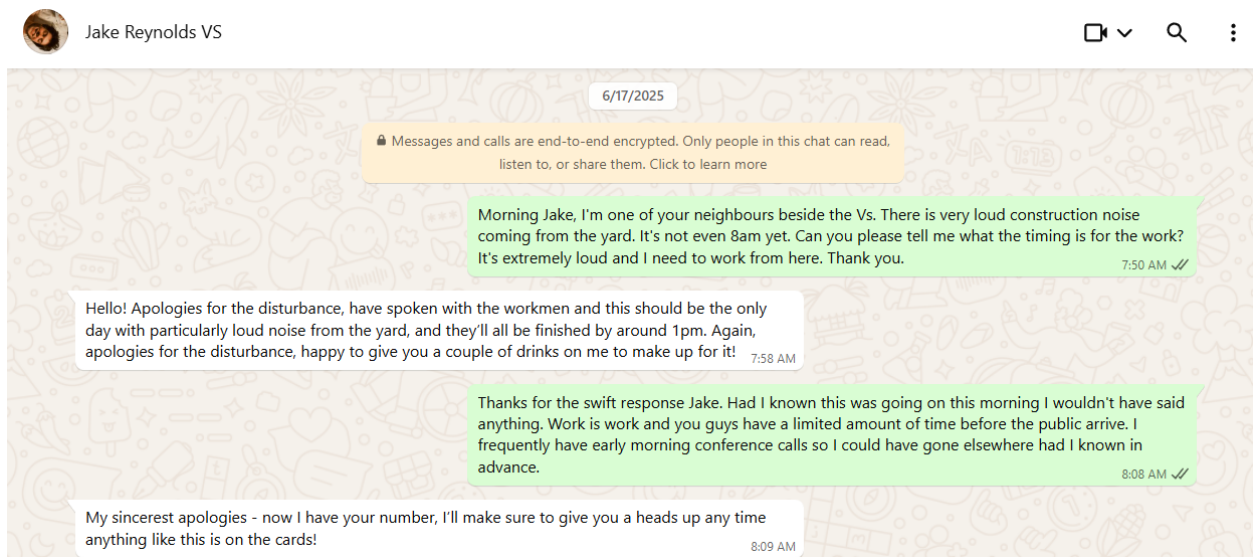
Jake Reynolds VS

6/17/2025

Messages and calls are end-to-end encrypted. Only people in this chat can read, listen to, or share them. Click to learn more

Morning Jake, I'm one of your neighbours beside the Vs. There is very loud construction noise coming from the yard. It's not even 8am yet. Can you please tell me what the timing is for the work? It's extremely loud and I need to work from here. Thank you.
7:50 AM

Hello! Apologies for the disturbance, have spoken with the workmen and this should be the only day with particularly loud noise from the yard, and they'll all be finished by around 1pm. Again, apologies for the disturbance, happy to give you a couple of drinks on me to make up for it!
7:58 AM

Thanks for the swift response Jake. Had I known this was going on this morning I wouldn't have said anything. Work is work and you guys have a limited amount of time before the public arrive. I frequently have early morning conference calls so I could have gone elsewhere had I known in advance.
8:08 AM

My sincerest apologies - now I have your number, I'll make sure to give you a heads up any time anything like this is on the cards!
8:09 AM